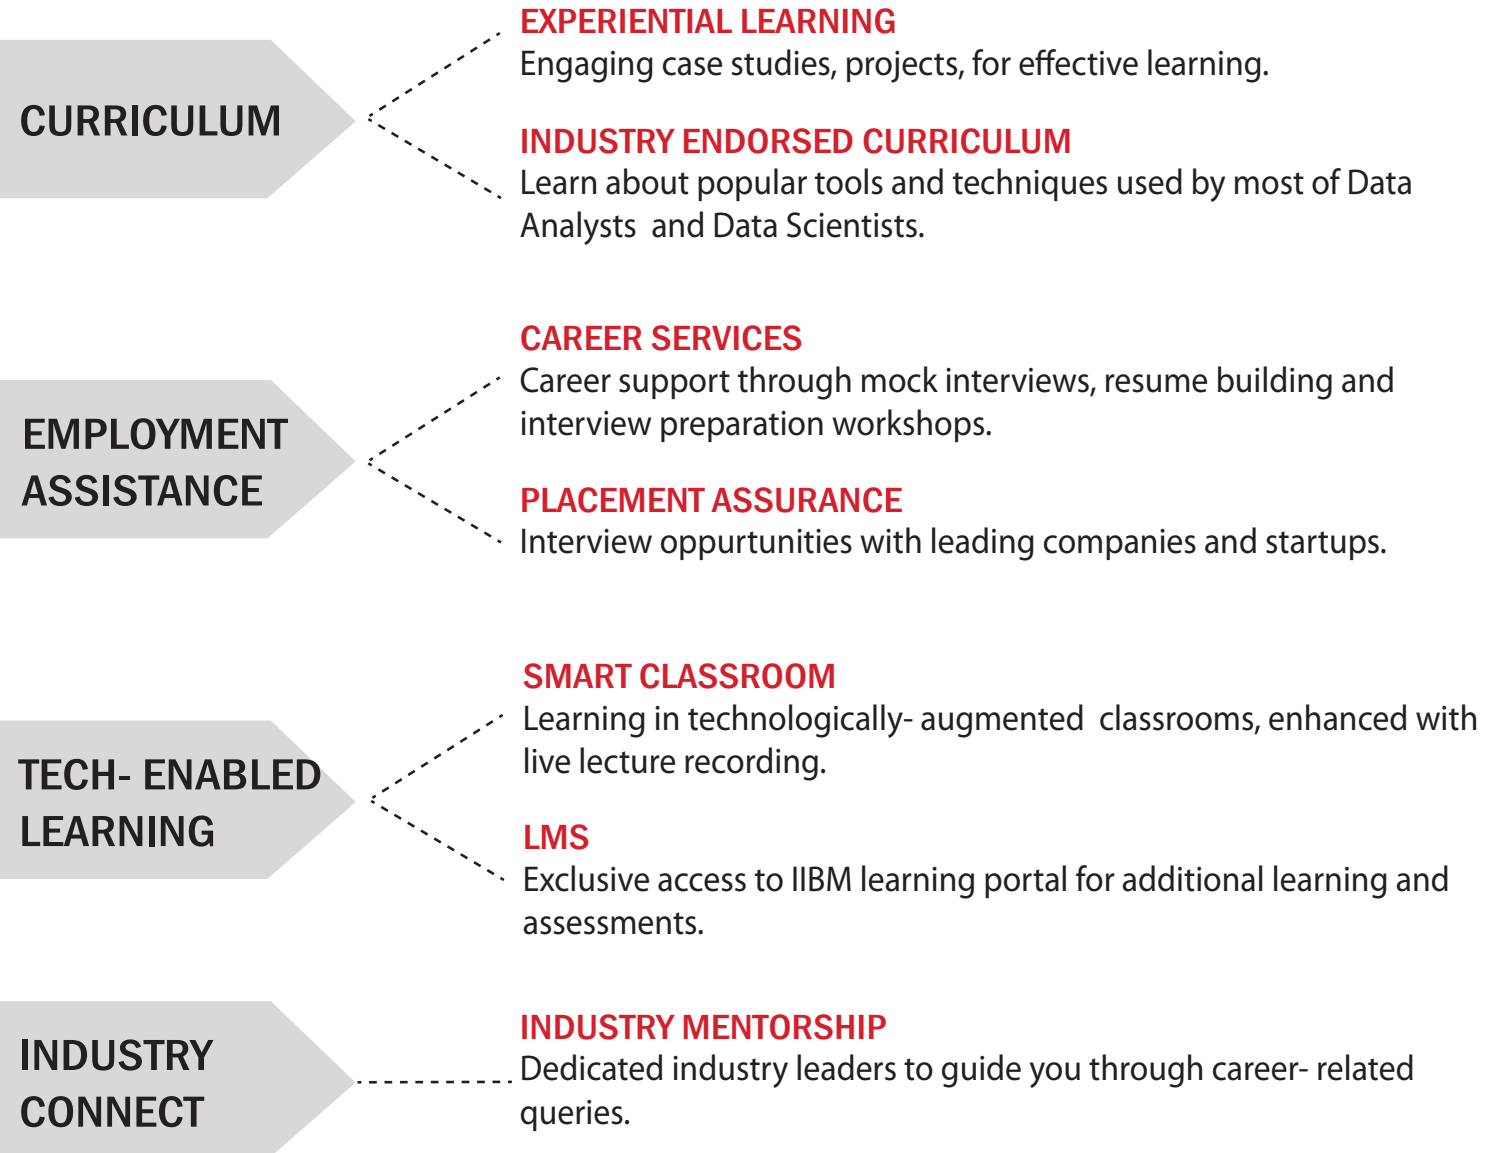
CURRICULUM

EXPERIENTIAL LEARNING
Engaging case studies, projects, for effective learning.

INDUSTRY ENDORSED CURRICULUM
Learn about popular tools and techniques used by most of Data Analysts and Data Scientists.

EMPLOYMENT ASSISTANCE

CAREER SERVICES
Career support through mock interviews, resume building and interview preparation workshops.

PLACEMENT ASSURANCE
Interview oppurtunities with leading companies and startups.

TECH- ENABLED LEARNING

SMART CLASSROOM
Learning in technologically- augmented classrooms, enhanced with live lecture recording.

LMS
Exclusive access to IIBM learning portal for additional learning and assessments.

INDUSTRY CONNECT

INDUSTRY MENTORSHIP
Dedicated industry leaders to guide you through career- related queries.